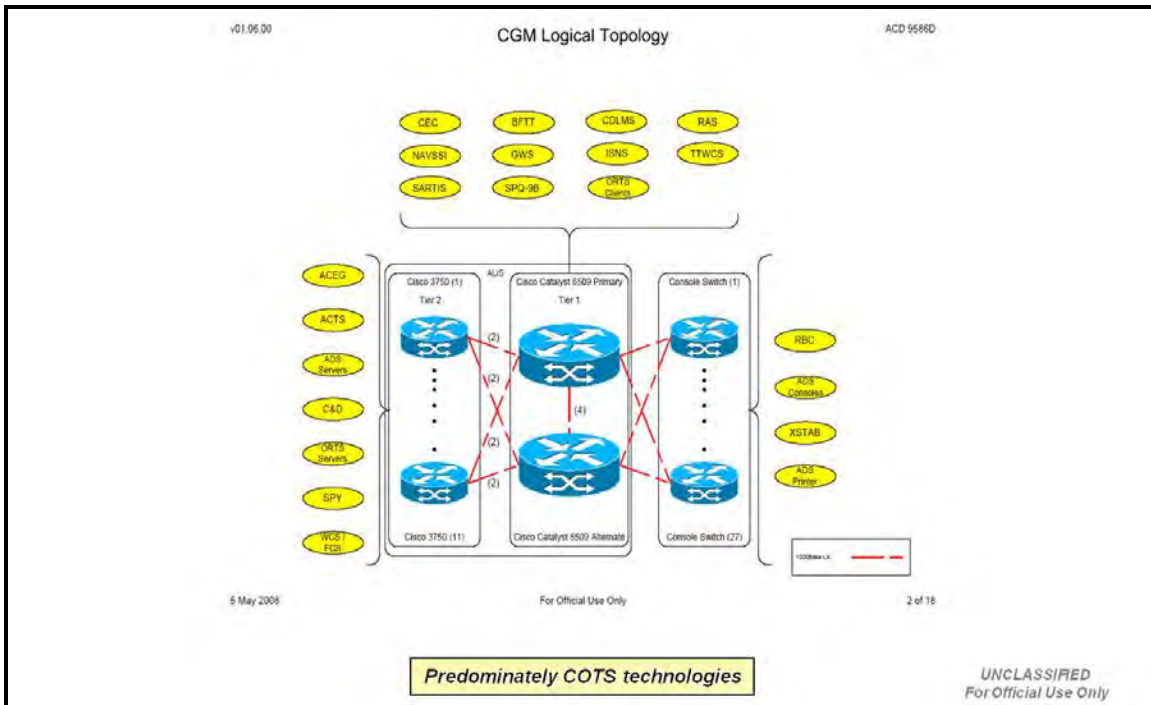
v01.06.00

CGM Logical Topology

ACD 9586D

CEC

BFTT

CDLMS

RAS

NAVSSI

GWS

ISNS

TTWCS

SARTIS

SPQ-9B

ORTS Clients

AUS

Cisco 3750 (1)

Tier 2

Cisco Catalyst 6509 Primary

Tier 1

Console Switch (1)

ACEG

ACTS

ADS Servers

C&D

ORTS Servers

SPY

WCS / FCS

(2)

(2)

(4)

(2)

(2)

RBC

ADS Consoles

XSTAB

ADS Printer

Cisco 3750 (11)

Cisco Catalyst 6509 Alternate

Console Switch (27)

1000Base-LX

6 May 2008

For Official Use Only

2 of 18

Predominately COTS technologies

UNCLASSIFIED
For Official Use Only